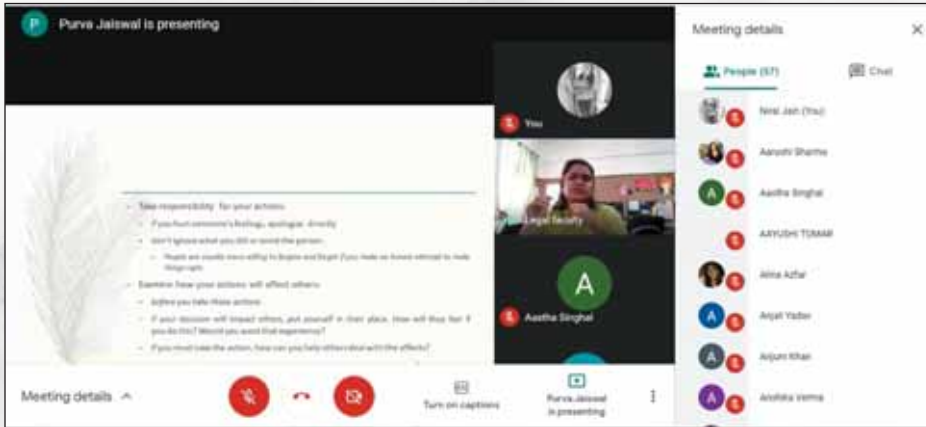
Purva Jaiswal is presenting

Meeting details

People (57)

Chat

• Take responsibility for your actions

• If you hurt someone's feelings, apologize directly

• don't ignore what you did or avoid the person

• People are usually more willing to forgive and forget if you make an honest attempt to make things right.

• Examine how your actions will affect others

• before you take those actions

• If your decision will impact others, put yourself in their place. How will they feel if you do this? Would you want that experience?

• If you must take the action, how can you help others deal with the effects?

You

Legal faculty

A

Aastha Singhal

Nirai Jain (You)

Aarushi Sharma

Aastha Singhal

AAYUSHI TOMAR

Alina Azfar

Anjali Yadav

Anjum Khan

Anshika Verma

Meeting details

Turn on captions

Purva Jaiswal is presenting